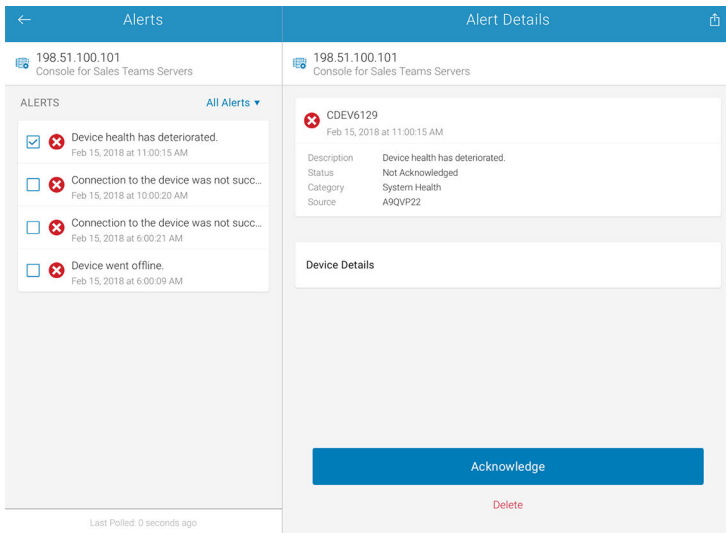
Alerts

198.51.100.101
Console for Sales Teams Servers

ALERTS All Alerts ▼

Device health has deteriorated.
Feb 15, 2018 at 11:00:15 AM

Connection to the device was not succ...
Feb 15, 2018 at 10:00:20 AM

Connection to the device was not succ...
Feb 15, 2018 at 6:00:21 AM

Device went offline.
Feb 15, 2018 at 6:00:09 AM

Last Polled: 0 seconds ago

Alert Details

198.51.100.101
Console for Sales Teams Servers

CDEV6129
Feb 15, 2018 at 11:00:15 AM

| | |
|---|---|
| Description | Device health has deteriorated. |
| Status | Not Acknowledged |
| Category | System Health |
| Source | A9QVP22 |

Device Details

Acknowledge

Delete